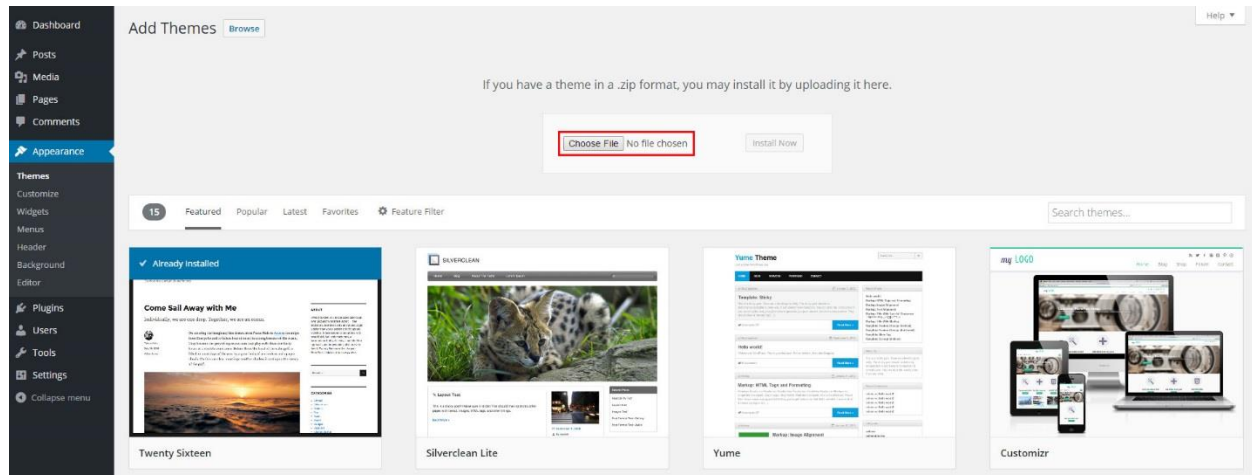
Dashboard
Posts
Media
Pages
Comments
Appearance
Themes
Customize
Widgets
Menus
Header
Background
Editor
Plugins
Users
Tools
Settings
Collapse menu

Add Themes Browse

Help ▾

If you have a theme in a .zip format, you may install it by uploading it here.

Choose File No file chosen Install Now

15 Featured Popular Latest Favorites Feature Filter

Search themes...

✔ Already Installed

Come Sail Away with Me

Twenty Sixteen

SILVERCLEAN

Silverclean Lite

Yume Theme

Template: Sticky

Hello world!

Markup: HTML Tags and Formatting

Yume

my LOGO

Customizr